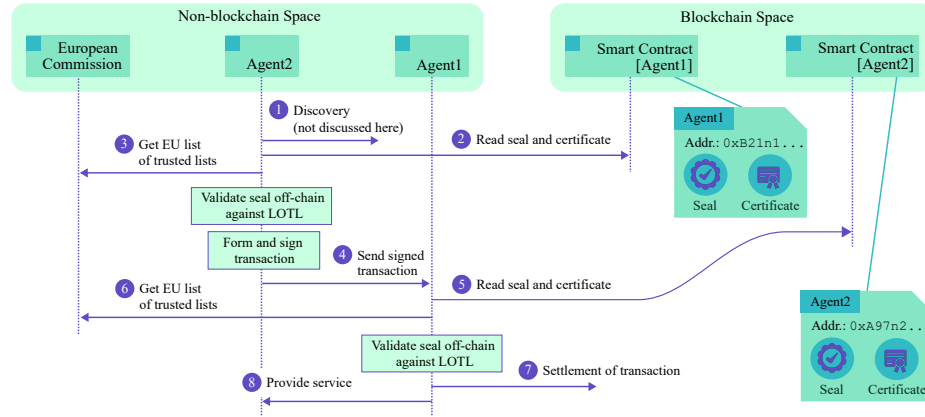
Non-blockchain Space

Blockchain Space

European Commission

Agent2

Agent1

Smart Contract [Agent1]

Smart Contract [Agent2]

1 Discovery (not discussed here)

2 Read seal and certificate

3 Get EU list of trusted lists

Agent1

Addr.: 0xB21n1...

Seal

Certificate

Validate seal off-chain against LOTL

Form and sign transaction

4 Send signed transaction

5 Read seal and certificate

6 Get EU list of trusted lists

Agent2

Addr.: 0xA97n2...

Seal

Certificate

Validate seal off-chain against LOTL

7 Settlement of transaction

8 Provide service